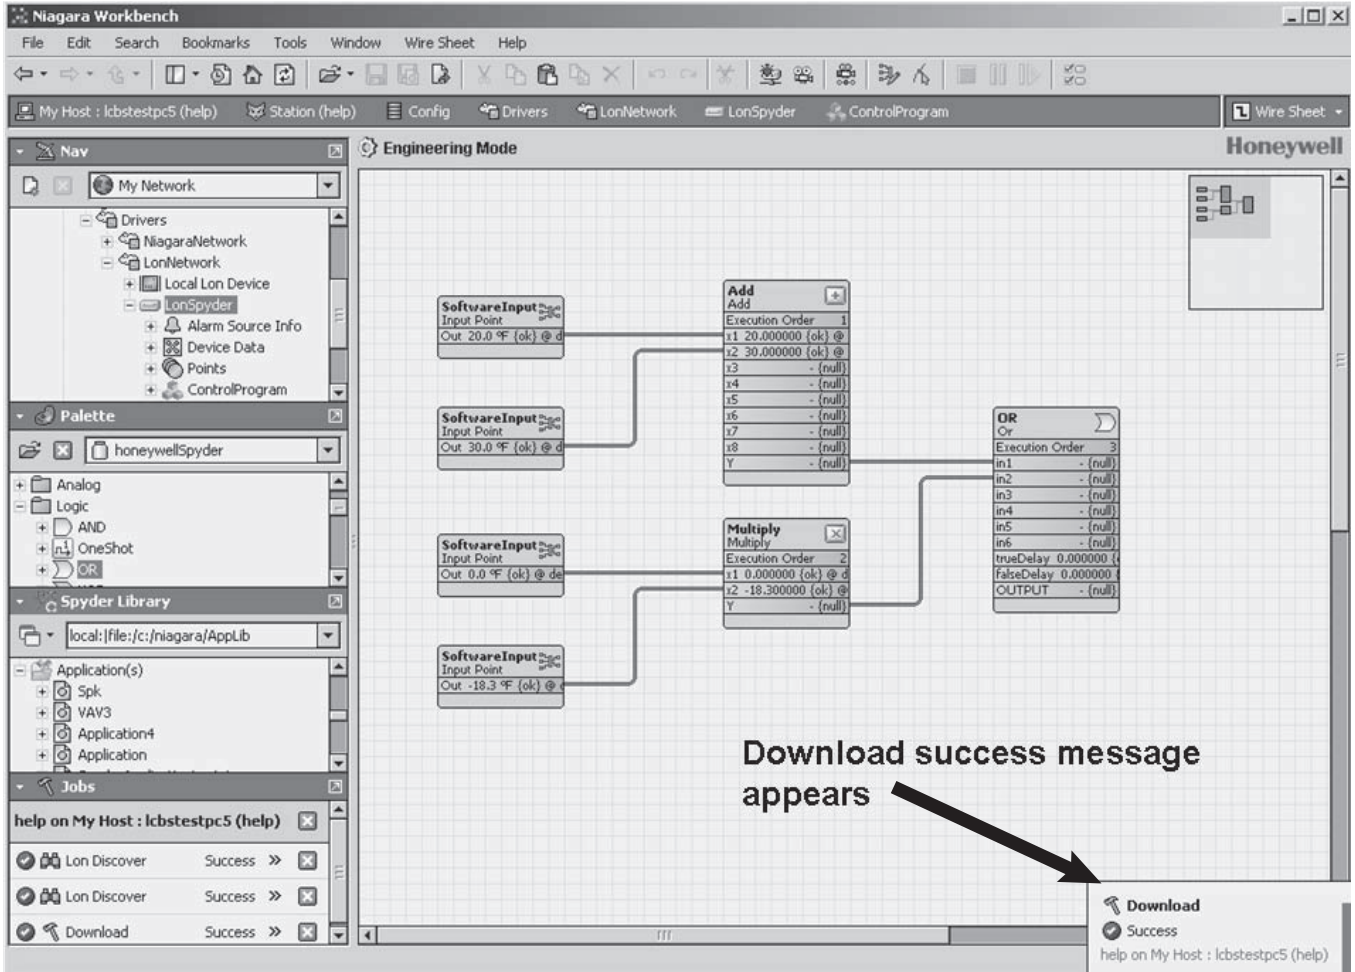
Niagara Workbench

File Edit Search Bookmarks Tools Window Wire Sheet Help

My Host : lcbstestpc5 (help) Station (help) Config Drivers LonNetwork LonSpyder ControlProgram Wire Sheet

Nav

My Network

Drivers
NiagaraNetwork
LonNetwork
Local Lon Device
LonSpyder
Alarm Source Info
Device Data
Points
ControlProgram

Palette

honeywellSpyder

Analog
Logic
AND
OneShot
OR

Spyder Library

local:|file:/c:/niagara/AppLib

Application(s)
Spk
VAV3
Application4
Application

Jobs

help on My Host : lcbstestpc5 (help)

Lon Discover Success
Lon Discover Success
Download Success

Engineering Mode

Honeywell

SoftwareInput
Input Point
Out 20.0 °F {ok} @ d

SoftwareInput
Input Point
Out 30.0 °F {ok} @ d

SoftwareInput
Input Point
Out 0.0 °F {ok} @ de

SoftwareInput
Input Point
Out -18.3 °F {ok} @

Add
Add
Execution Order 1
x1 20.000000 {ok} @
x2 30.000000 {ok} @
x3 - {null}
x4 - {null}
x5 - {null}
x6 - {null}
x7 - {null}
x8 - {null}
Y - {null}

Multiply
Multiply
Execution Order 2
x1 0.000000 {ok} @ d
x2 -18.300000 {ok} @
Y - {null}

OR
Or
Execution Order 3
in1 - {null}
in2 - {null}
in3 - {null}
in4 - {null}
in5 - {null}
in6 - {null}
trueDelay 0.000000 {
falseDelay 0.000000 {
OUTPUT - {null}

Download success message appears

Download
Success
help on My Host : lcbstestpc5 (help)